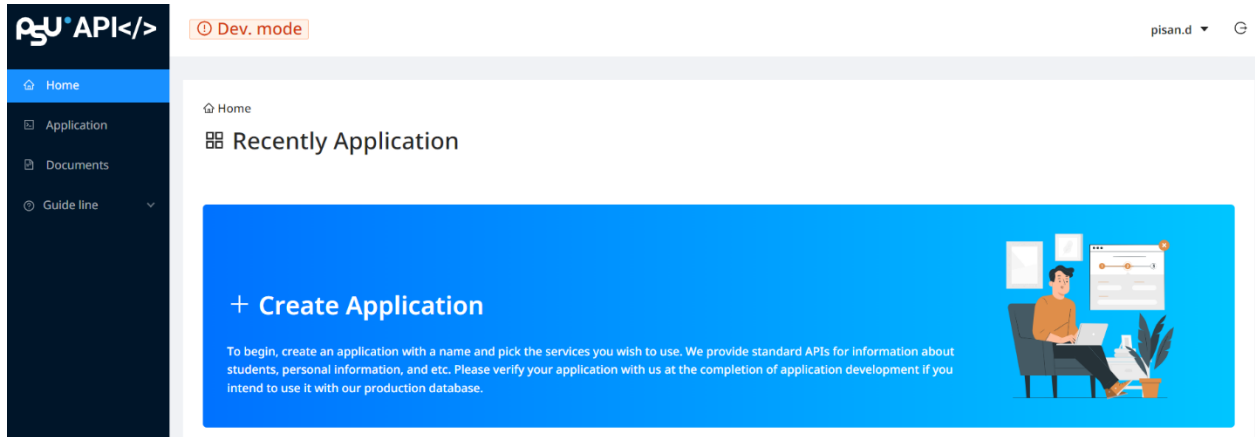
PSU API</>

Dev. mode

pisan.d

Home

Application

Documents

Guide line

Home

Recently Application

+ Create Application

To begin, create an application with a name and pick the services you wish to use. We provide standard APIs for information about students, personal information, and etc. Please verify your application with us at the completion of application development if you intend to use it with our production database.